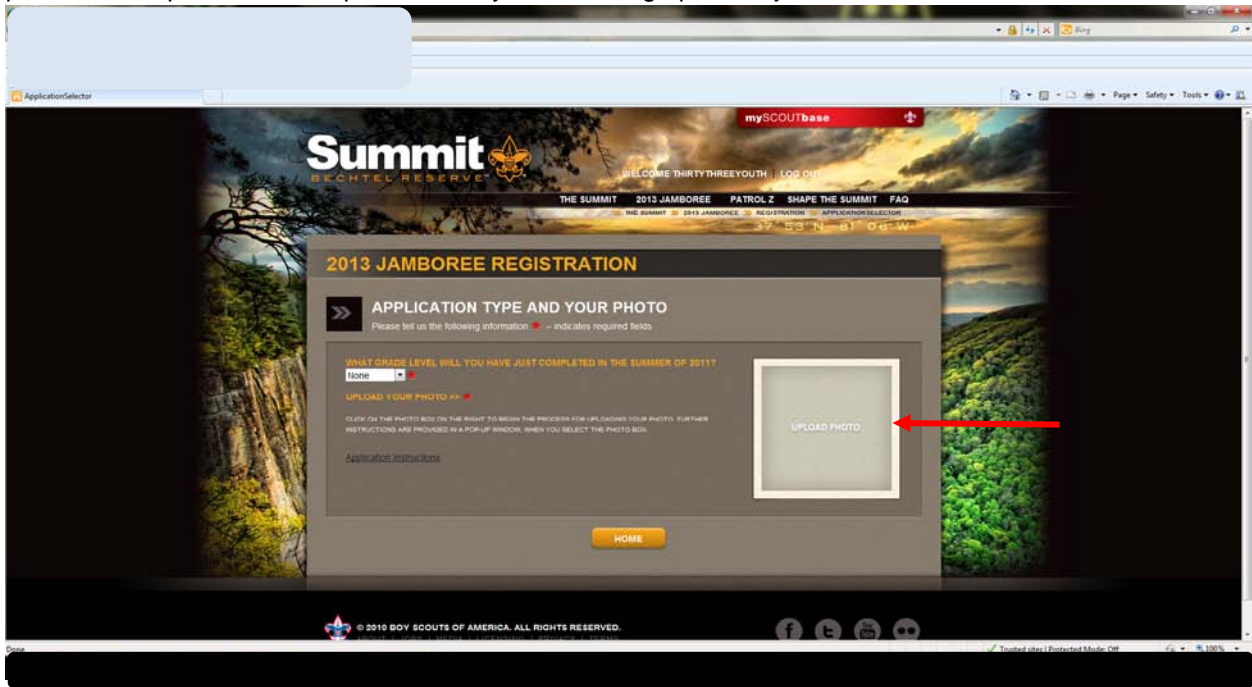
ApplicationSelector

Page ▾ Safety ▾ Tools ▾

mySCOUTbase

Summit
BECHTEL RESERVE

WELCOME THIRTYTHREEYOUTH | LOG OUT

THE SUMMIT 2013 JAMBOREE PATROL Z SHAPE THE SUMMIT FAQ

THE SUMMIT » 2013 JAMBOREE » REGISTRATION » APPLICATIONSELECTOR

37° 53' N 81° 04' W

2013 JAMBOREE REGISTRATION

APPLICATION TYPE AND YOUR PHOTO
Please tell us the following information * – indicates required fields

WHAT GRADE LEVEL WILL YOU HAVE JUST COMPLETED IN THE SUMMER OF 2011?
None *

UPLOAD YOUR PHOTO >> *

CLICK ON THE PHOTO BOX ON THE RIGHT TO BEGIN THE PROCESS FOR UPLOADING YOUR PHOTO. FURTHER INSTRUCTIONS ARE PROVIDED IN A POP-UP WINDOW, WHEN YOU SELECT THE PHOTO BOX.

Application Instructions

UPLOAD PHOTO

HOME

© 2010 BOY SCOUTS OF AMERICA. ALL RIGHTS RESERVED.
ABOUT | JOBS | MEDIA | LICENSING | PRIVACY | TERMS

Done

Trusted sites | Protected Mode: Off

100%